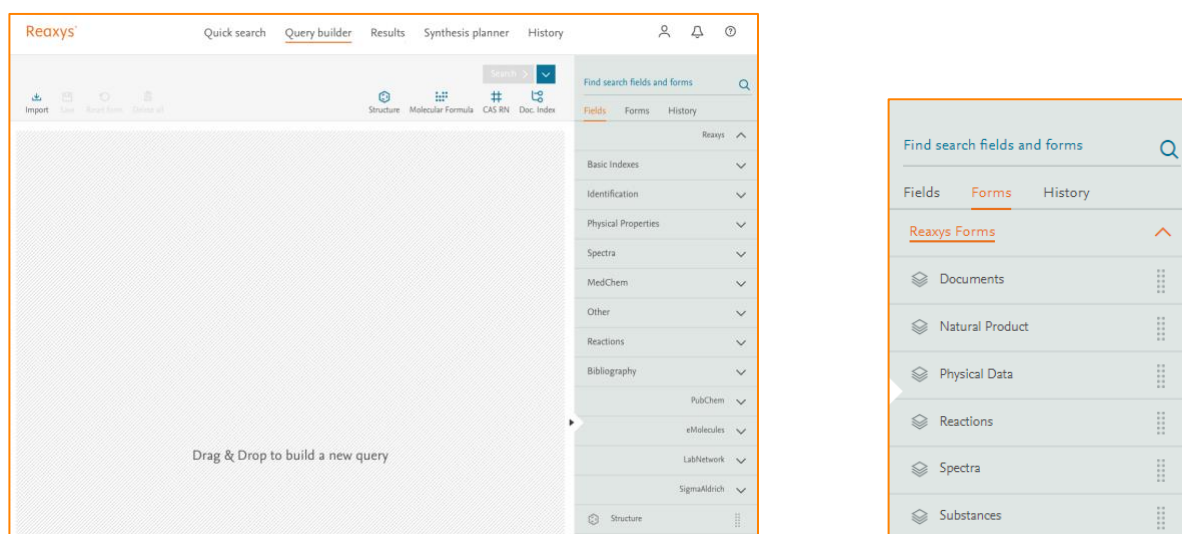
Reaxys

Quick search   Query builder   Results   Synthesis planner   History

Search >

Import   Save   Reset form   Delete all

Structure   Molecular Formula   CAS RN   Doc. Index

Find search fields and forms

Fields   Forms   History

Reaxys

Basic Indexes

Identification

Physical Properties

Spectra

MedChem

Other

Reactions

Bibliography

PubChem

eMolecules

LabNetwork

SigmaAldrich

Structure

Drag & Drop to build a new query

Find search fields and forms

Fields   Forms   History

Reaxys Forms

Documents

Natural Product

Physical Data

Reactions

Spectra

Substances